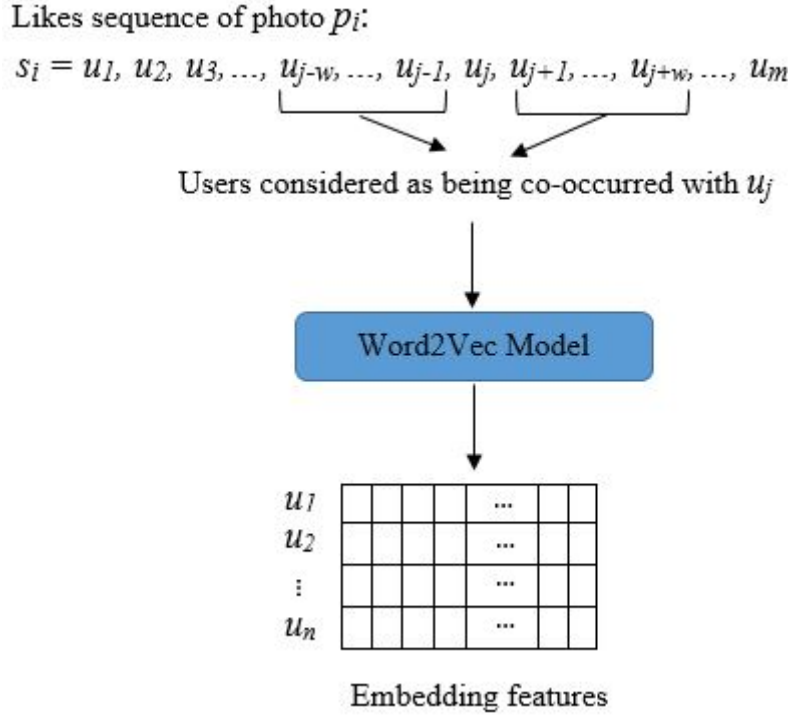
Likes sequence of photo $p_i$:

$s_i = u_1, u_2, u_3, \ldots, u_{j-w}, \ldots, u_{j-1}, u_j, u_{j+1}, \ldots, u_{j+w}, \ldots, u_m$

Users considered as being co-occurred with $u_j$

Word2Vec Model

| $u_1$ | | | | | ... | | |
|---|---|---|---|---|---|---|---|
| $u_2$ | | | | | ... | | |
| $\vdots$ | | | | | ... | | |
| $u_n$ | | | | | ... | | |

Embedding features